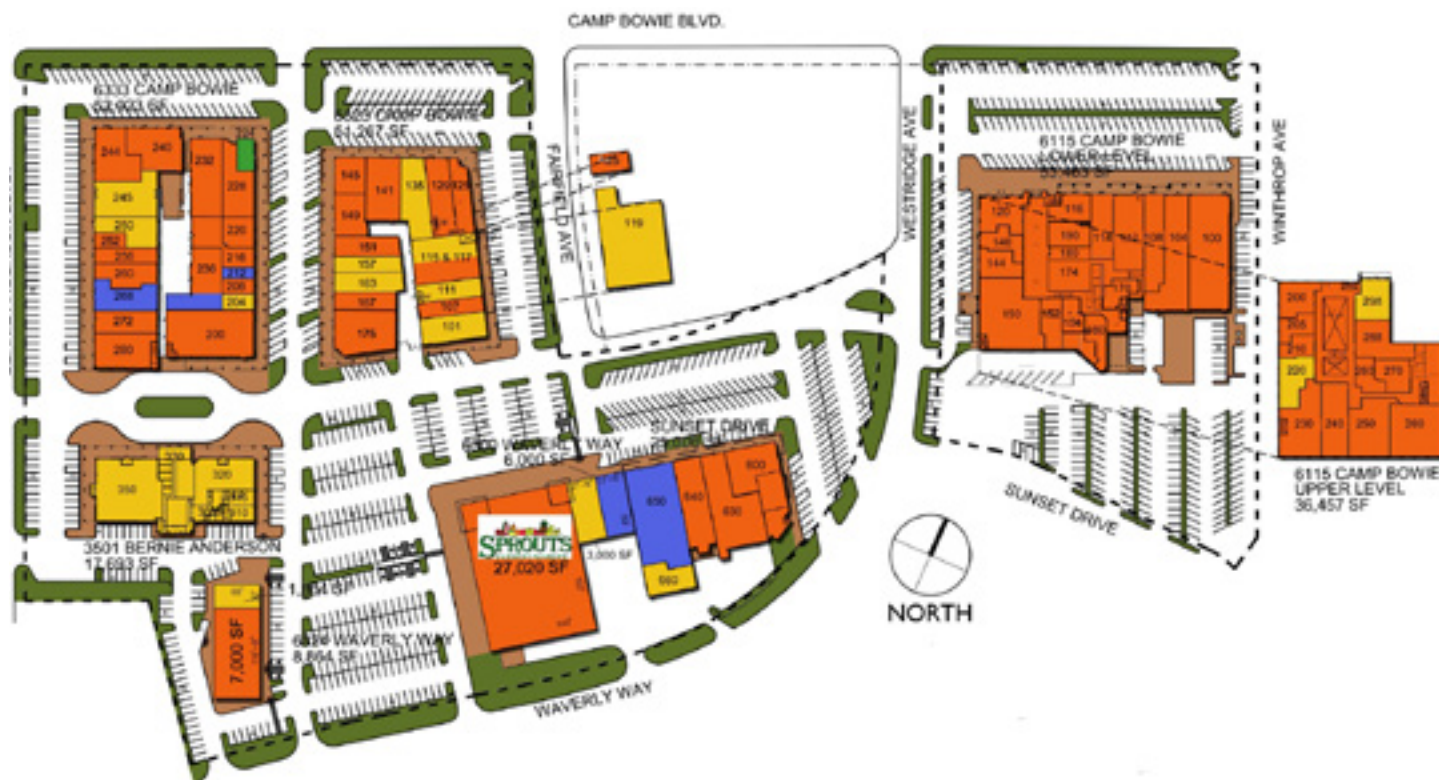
CAMP BOWIE BLVD.

6333 CAMP BOWIE
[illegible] SF

244
240
232
245
226
270
252
220
230
216
260
256
212
208
268
204
272
200
280

6025 CAMP BOWIE
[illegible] SF

145
141
135
129
149
151
157
115 & 117
163
111
167
107
175
101

FAIRFIELD AVE

125
119

WESTRIDGE AVE

6115 CAMP BOWIE
LOWER LEVEL
33,463 SF

120
116
146
190
110
106
104
100
144
182
174
150
162

WINTHROP AVE

200
295
205
280
210
275
270
220
230
240
250
260

6115 CAMP BOWIE
UPPER LEVEL
36,457 SF

350
330
320
345
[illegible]

3501 BERNIE ANDERSON
17,693 SF

6300 WAVERLY WAY
6,000 SF

SUNSET DRIVE

600
640
630
650
660
3,000 SF

SPROUTS
27,020 SF

1,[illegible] SF

6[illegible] WAVERLY WAY
8,864 SF

7,000 SF

WAVERLY WAY

SUNSET DRIVE

NORTH